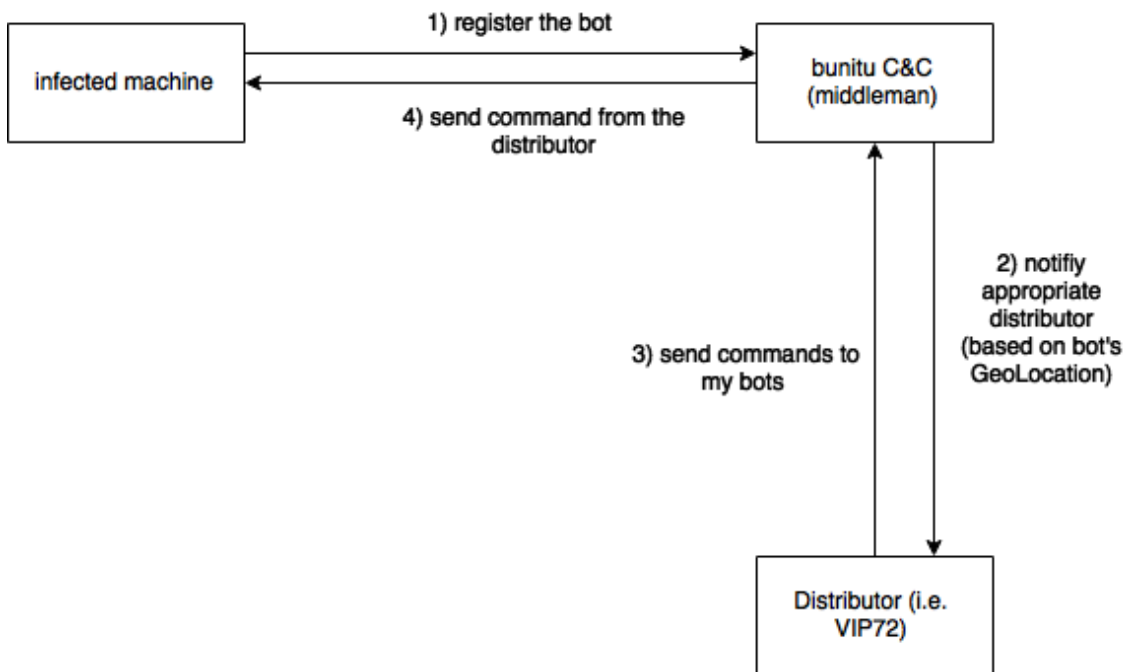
1) register the bot

infected machine

bunitu C&C (middleman)

4) send command from the distributor

2) notifiy appropriate distributor (based on bot's GeoLocation)

3) send commands to my bots

Distributor (i.e. VIP72)